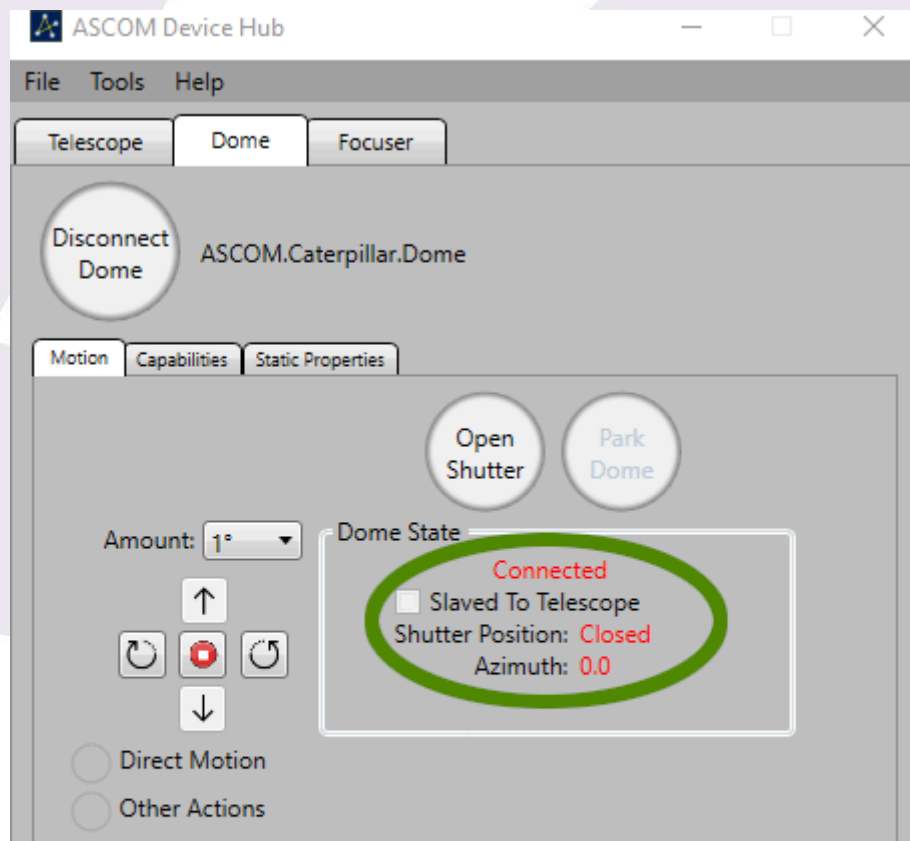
ASCOM Device Hub

File Tools Help

Telescope Dome Focuser

Disconnect Dome

ASCOM.Caterpillar.Dome

Motion Capabilities Static Properties

Open Shutter

Park Dome

Amount: 1°

Dome State

Connected

Slaved To Telescope

Shutter Position: Closed

Azimuth: 0.0

Direct Motion

Other Actions